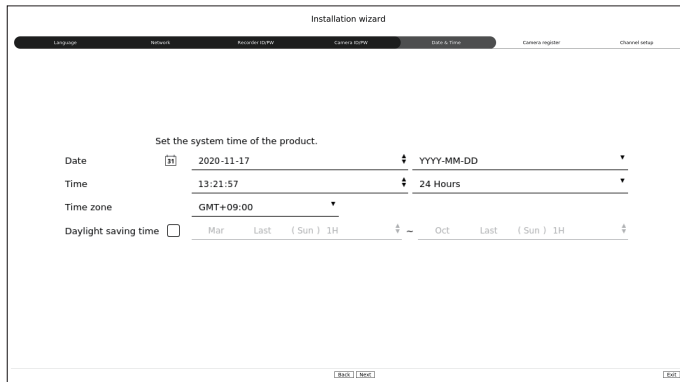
Installation wizard

Language Network Recorder ID/PW Camera ID/PW Date & Time Camera register Channel setup

Set the system time of the product.

Date 31 2020-11-17 YYYY-MM-DD

Time 13:21:57 24 Hours

Time zone GMT+09:00

Daylight saving time Mar Last (Sun) 1H ~ Oct Last (Sun) 1H

Back Next

Exit